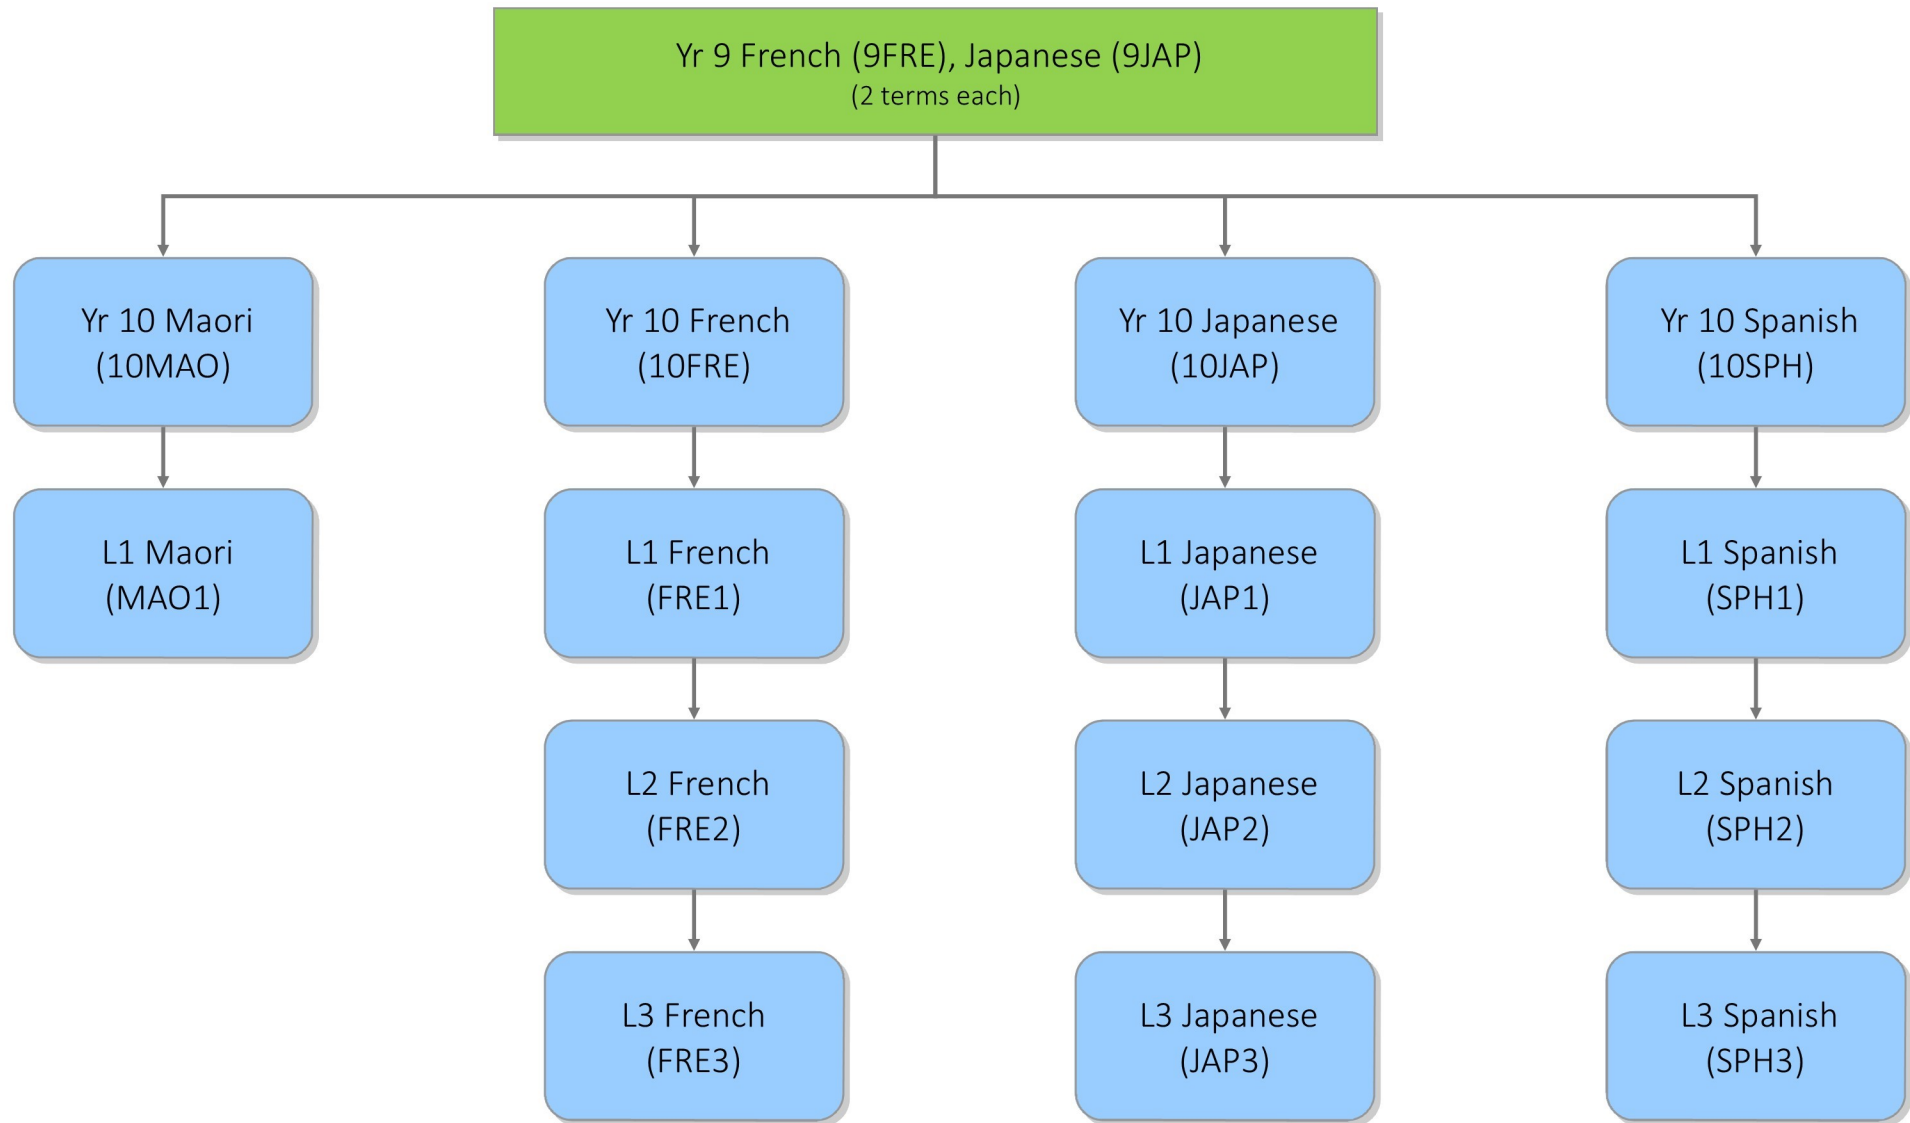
Yr 9 French (9FRE), Japanese (9JAP)
(2 terms each)

Yr 10 Maori
(10MAO)

L1 Maori
(MAO1)

Yr 10 French
(10FRE)

L1 French
(FRE1)

L2 French
(FRE2)

L3 French
(FRE3)

Yr 10 Japanese
(10JAP)

L1 Japanese
(JAP1)

L2 Japanese
(JAP2)

L3 Japanese
(JAP3)

Yr 10 Spanish
(10SPH)

L1 Spanish
(SPH1)

L2 Spanish
(SPH2)

L3 Spanish
(SPH3)